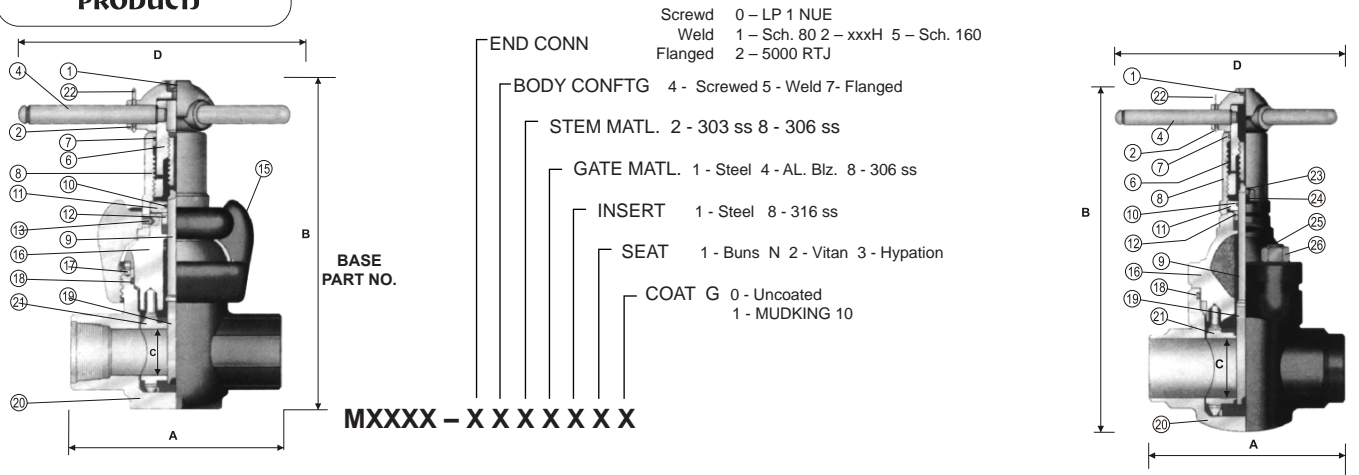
PRODUCTS

D

1
22
4
2
7
6
8
10
15
11
12
13
9
16
17
18
19
24
C
20
A

B

BASE PART NO.

END CONN

Screwd 0 – LP 1 NUE
Weld 1 – Sch. 80 2 – xxxH 5 – Sch. 160
Flanged 2 – 5000 RTJ

BODY CONFTG 4 - Screwed 5 - Weld 7- Flanged

STEM MATL. 2 - 303 ss 8 - 306 ss

GATE MATL. 1 - Steel 4 - AL. Blz. 8 - 306 ss

INSERT 1 - Steel 8 - 316 ss

SEAT 1 - Buns N 2 - Vitan 3 - Hypation

COAT G 0 - Uncoated
1 - MUDKING 10

MXXXX – X X X X X X X

D

1
22
4
2
7
6
8
23
24
10
11
12
25
26
B
9
16
18
19
21
C
20
A